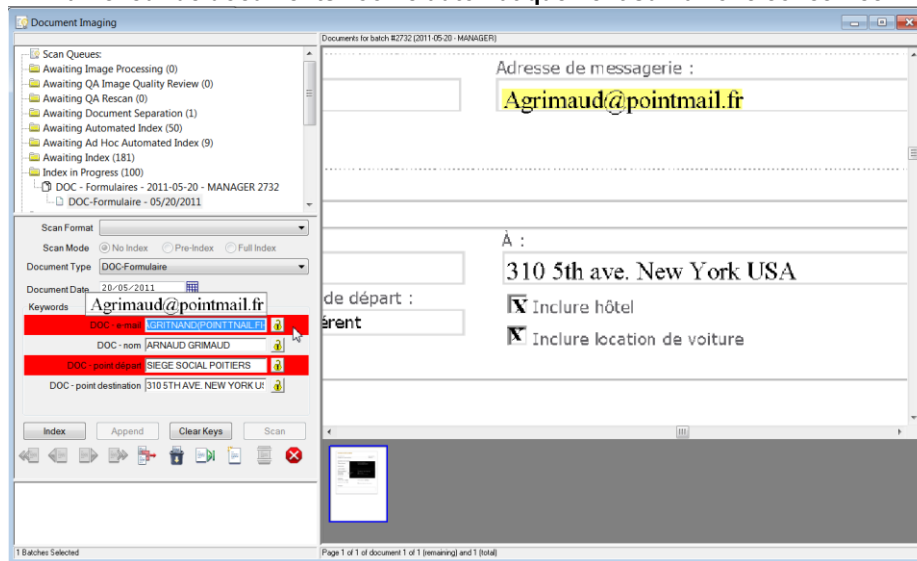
Document Imaging

Scan Queues:
Awaiting Image Processing (0)
Awaiting QA Image Quality Review (0)
Awaiting QA Rescan (0)
Awaiting Document Separation (1)
Awaiting Automated Index (50)
Awaiting Ad Hoc Automated Index (9)
Awaiting Index (181)
Index in Progress (100)
DOC - Formulaires - 2011-05-20 - MANAGER 2732
DOC-Formulaire - 05/20/2011

Scan Format
Scan Mode No Index Pre-Index Full Index
Document Type DOC-Formulaire
Document Date 20/05/2011
Keywords Agrimaud@pointmail.fr
DOC - e-mail AGRITNAND@POINTTNAIL.FR
DOC - nom ARNAUD GRIMAUD
DOC - point départ SIEGE SOCIAL POITIERS
DOC - point destination 310 5TH AVE. NEW YORK U

Index Append Clear Keys Scan

1 Batches Selected

Documents for batch #2732 (2011-05-20 - MANAGER)

Adresse de messagerie :
Agrimaud@pointmail.fr

À :
310 5th ave. New York USA
de départ :
érent
X Inclure hôtel
X Inclure location de voiture

Page 1 of 1 of document 1 of 1 (remaining) and 1 (total)